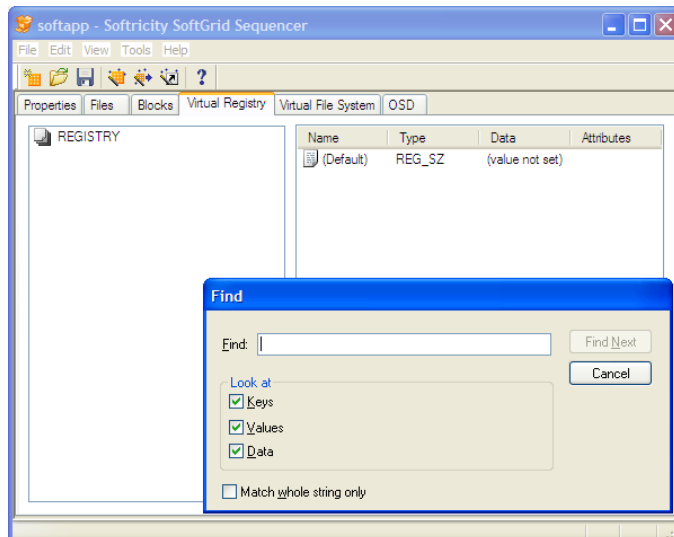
softapp - Softricity SoftGrid Sequencer

File Edit View Tools Help

?

Properties Files Blocks Virtual Registry Virtual File System OSD

REGISTRY

| Name | Type | Data | Attributes |
|---|---|---|---|
| (Default) | REG_SZ | (value not set) | |

Find

Find:

Find Next

Cancel

Look at

Keys

Values

Data

Match whole string only